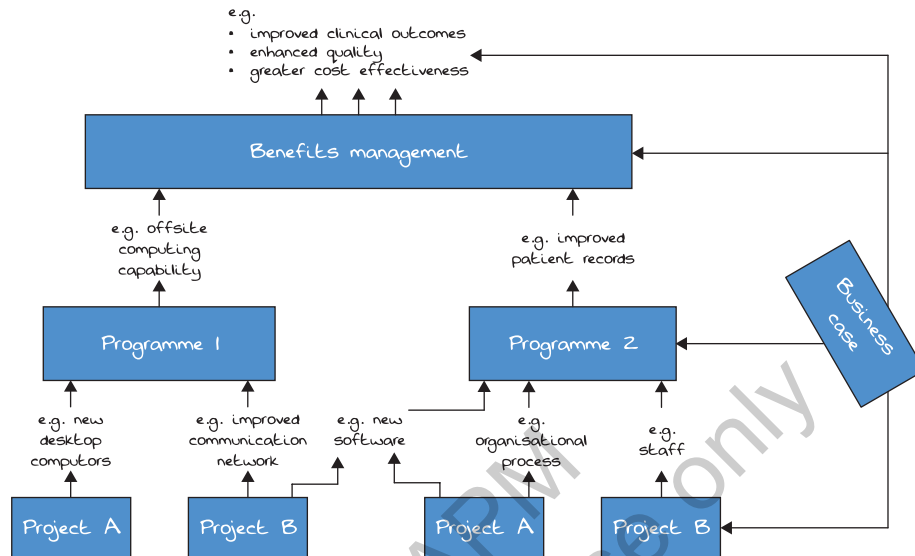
e.g.
• improved clinical outcomes
• enhanced quality
• greater cost effectiveness

Benefits management

e.g. offsite computing capability

e.g. improved patient records

Business case

Programme 1

Programme 2

e.g. new desktop computors

e.g. improved communication network

e.g. new software

e.g. organisational process

e.g. staff

Project A

Project B

Project A

Project B

APM use only